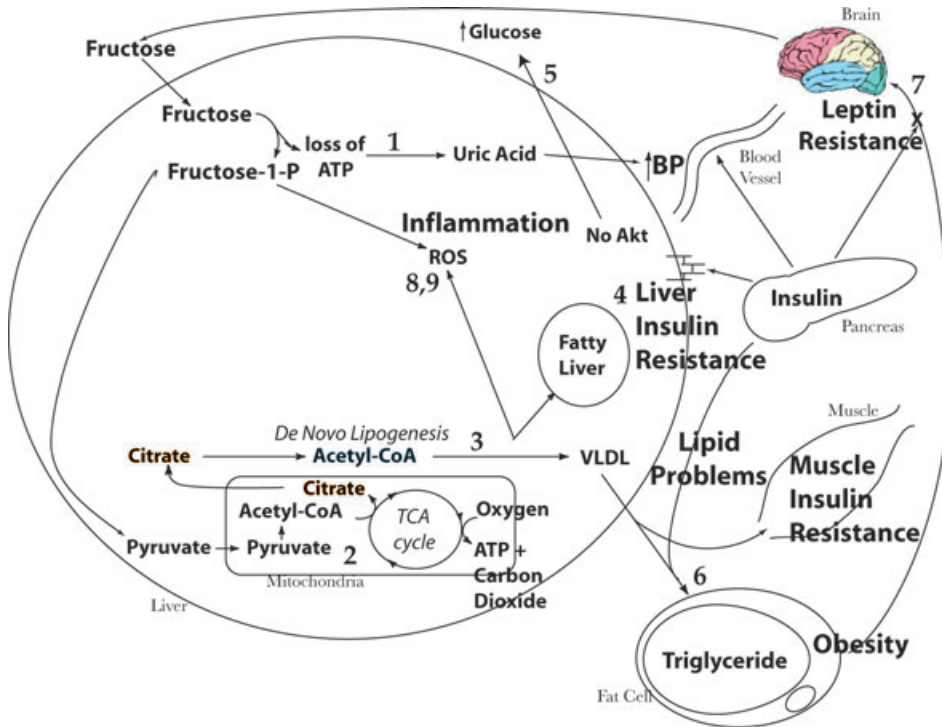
Fructose

Fructose

loss of ATP

1

Uric Acid

↑BP

↑Glucose

5

Brain

7

Leptin Resistance

Fructose-1-P

Inflammation

ROS

8,9

No Akt

Blood Vessel

4 Liver Insulin Resistance

Insulin

Pancreas

Fatty Liver

De Novo Lipogenesis

Citrate

Acetyl-CoA

3

VLDL

Lipid Problems

Muscle

Muscle Insulin Resistance

Citrate

Acetyl-CoA

TCA cycle

Oxygen

ATP + Carbon Dioxide

Pyruvate

Pyruvate

2

Mitochondria

Liver

6

Triglyceride

Obesity

Fat Cell